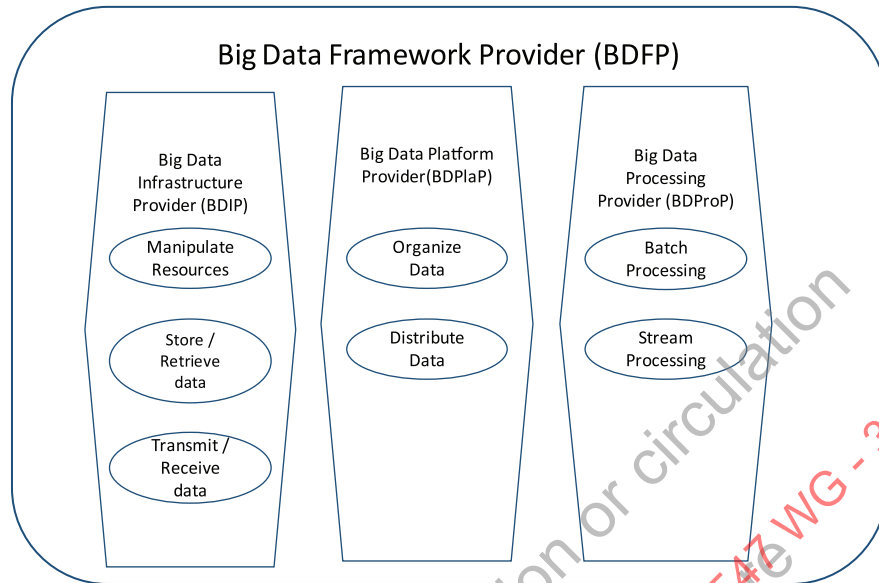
Big Data Framework Provider (BDFP)

Big Data Infrastructure Provider (BDIP)

Manipulate Resources

Store / Retrieve data

Transmit / Receive data

Big Data Platform Provider(BDPlaP)

Organize Data

Distribute Data

Big Data Processing Provider (BDProP)

Batch Processing

Stream Processing

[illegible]on or circulation

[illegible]4eWG - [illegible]